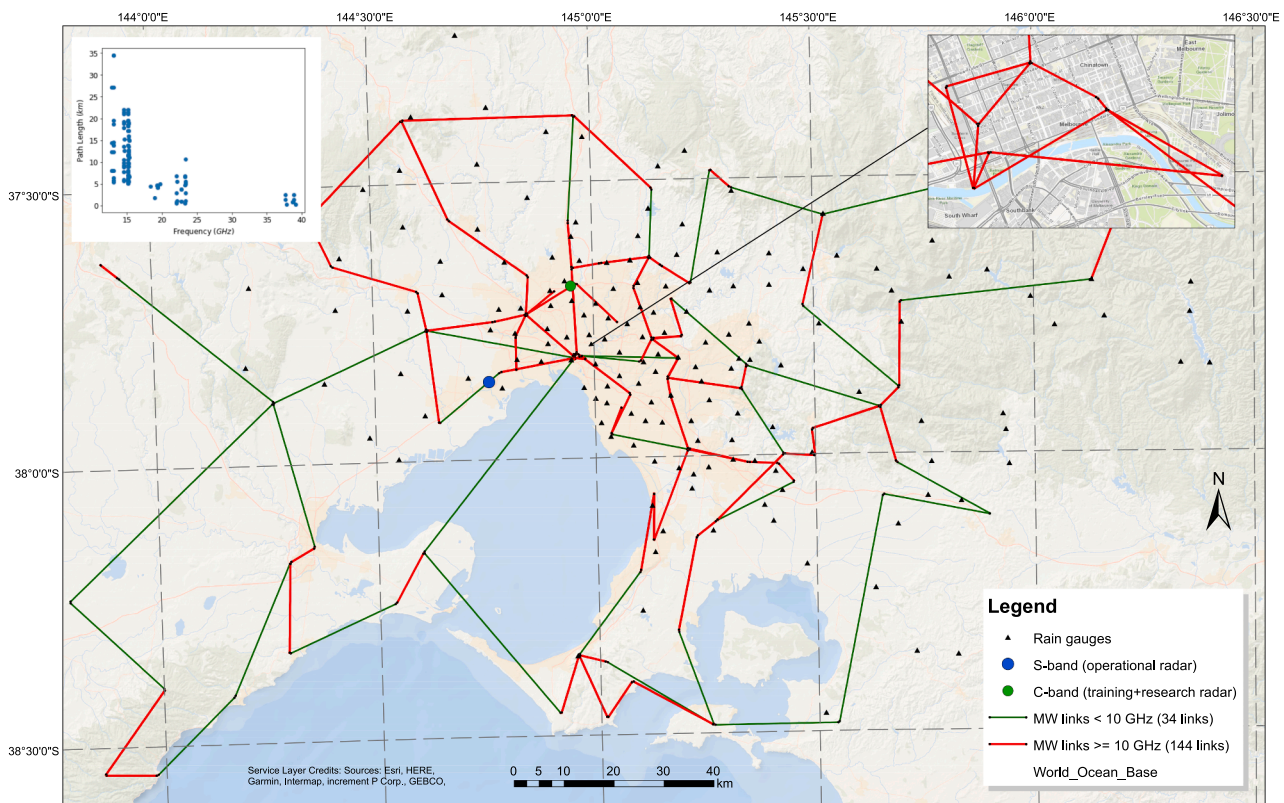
144°0'0"E
144°30'0"E
145°0'0"E
145°30'0"E
146°0'0"E
146°30'0"E

37°30'0"S
38°0'0"S
38°30'0"S

35
30
25
20
15
10
5
0
Path Length (km)
15
20
25
30
35
40
Frequency (GHz)

East Melbourne
Chinatown
Melbourne
Jolimont
South Wharf
Southbank

N

Legend
Rain gauges
S-band (operational radar)
C-band (training+research radar)
MW links < 10 GHz (34 links)
MW links >= 10 GHz (144 links)
World_Ocean_Base

Service Layer Credits: Sources: Esri, HERE, Garmin, Intermap, increment P Corp., GEBCO,

0 5 10 20 30 40 km